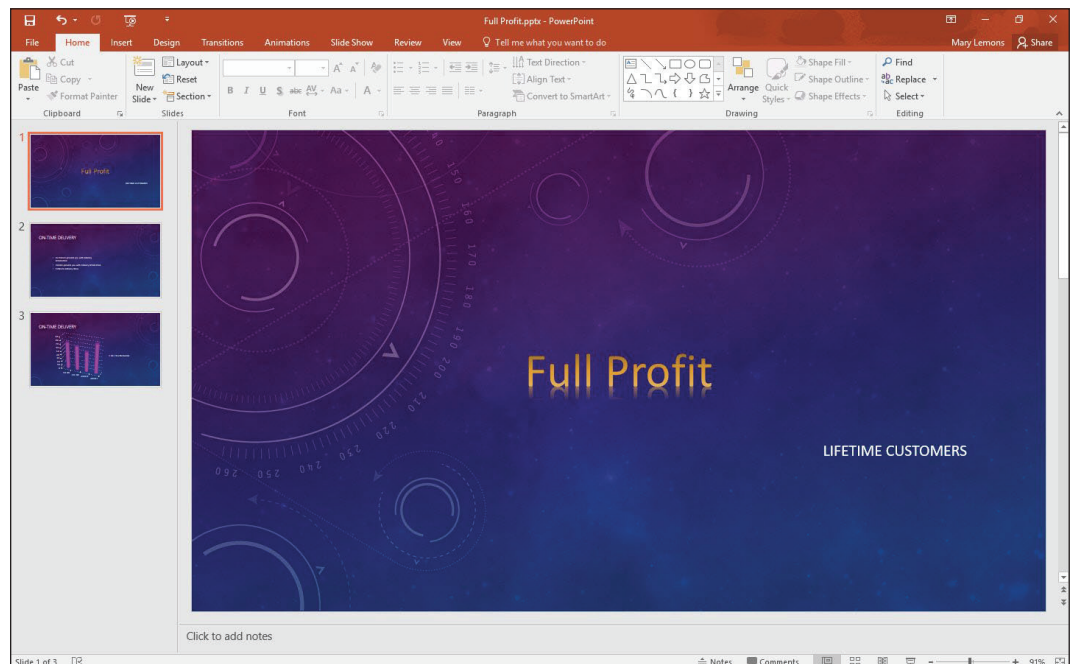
Full Profit.pptx - PowerPoint

File Home Insert Design Transitions Animations Slide Show Review View Tell me what you want to do

Mary Lemons Share

Cut
Copy
Paste
Format Painter
Clipboard

New Slide
Layout
Reset
Section
Slides

B I U S abc AV Aa A
Font

Text Direction
Align Text
Convert to SmartArt
Paragraph

Arrange
Quick Styles
Shape Fill
Shape Outline
Shape Effects
Drawing

Find
Replace
Select
Editing

1
Full Profit
LIFETIME CUSTOMERS

2
ON-TIME DELIVERY

3
ON-TIME DELIVERY

150 160 170 180 190 200 210 220 230 240 250 260

Full Profit

LIFETIME CUSTOMERS

Click to add notes

Slide 1 of 3

Notes Comments 91%